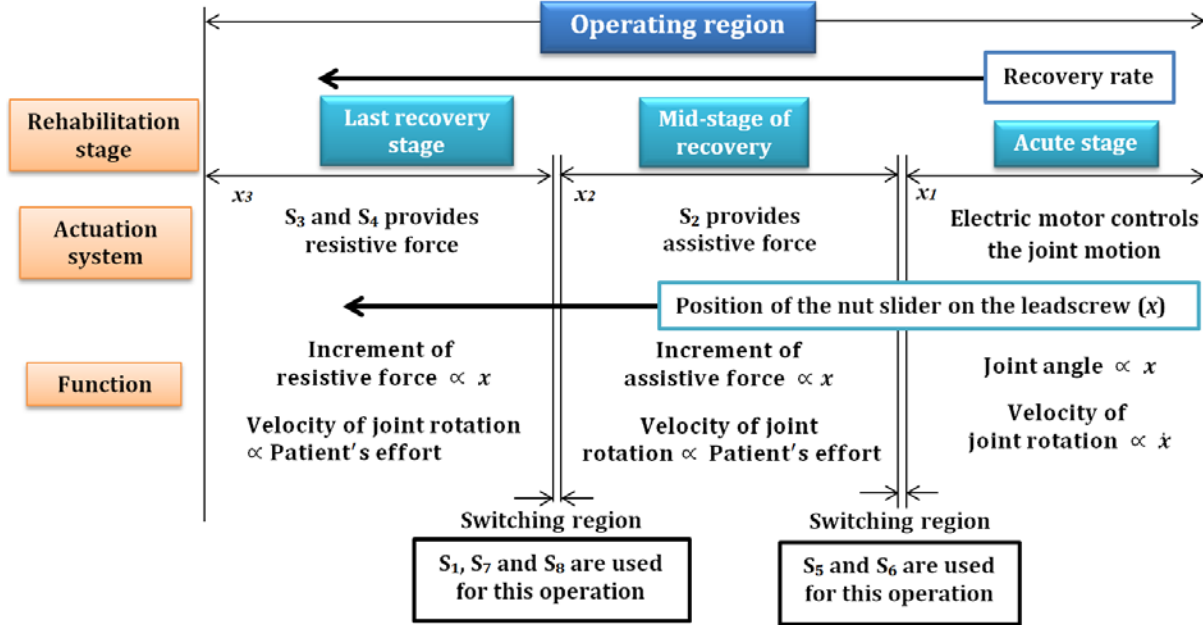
Operating region

Recovery rate

Rehabilitation stage

Last recovery stage

Mid-stage of recovery

Acute stage

$x_3$

$x_2$

$x_1$

Actuation system

$S_3$ and $S_4$ provides resistive force

$S_2$ provides assistive force

Electric motor controls the joint motion

Position of the nut slider on the leadscrew ($x$)

Function

Increment of resistive force $\propto x$

Velocity of joint rotation $\propto$ Patient's effort

Increment of assistive force $\propto x$

Velocity of joint rotation $\propto$ Patient's effort

Joint angle $\propto x$

Velocity of joint rotation $\propto \dot{x}$

Switching region

$S_1$, $S_7$ and $S_8$ are used for this operation

Switching region

$S_5$ and $S_6$ are used for this operation